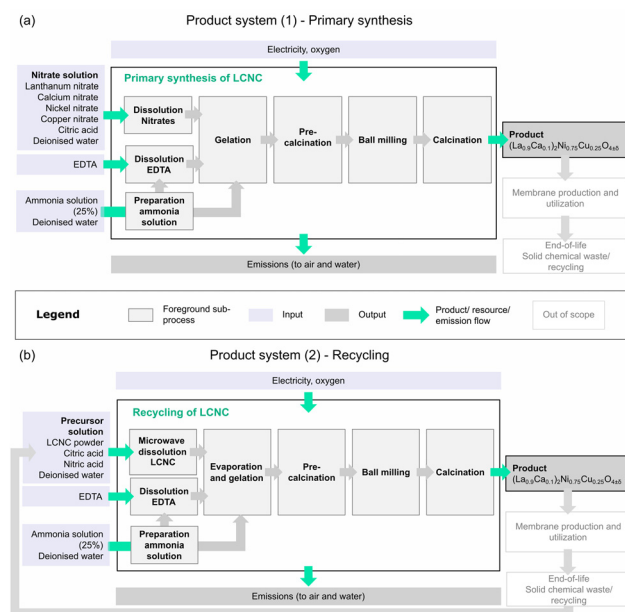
(a)

Product system (1) - Primary synthesis

Electricity, oxygen

Nitrate solution
Lanthanum nitrate
Calcium nitrate
Nickel nitrate
Copper nitrate
Citric acid
Deionised water

Primary synthesis of LCNC

Dissolution Nitrates

Gelation

Pre-calcination

Ball milling

Calcination

Product
$(La_{0.9}Ca_{0.1})_2Ni_{0.75}Cu_{0.25}O_{4\pm\delta}$

EDTA

Dissolution EDTA

Ammonia solution (25%)
Deionised water

Preparation ammonia solution

Membrane production and utilization

End-of-life
Solid chemical waste/ recycling

Emissions (to air and water)

Legend

Foreground sub-process

Input

Output

Product/ resource/ emission flow

Out of scope

(b)

Product system (2) - Recycling

Electricity, oxygen

Precursor solution
LCNC powder
Citric acid
Nitric acid
Deionised water

Recycling of LCNC

Microwave dissolution LCNC

Evaporation and gelation

Pre-calcination

Ball milling

Calcination

Product
$(La_{0.9}Ca_{0.1})_2Ni_{0.75}Cu_{0.25}O_{4\pm\delta}$

EDTA

Dissolution EDTA

Ammonia solution (25%)
Deionised water

Preparation ammonia solution

Membrane production and utilization

End-of-life
Solid chemical waste/ recycling

Emissions (to air and water)